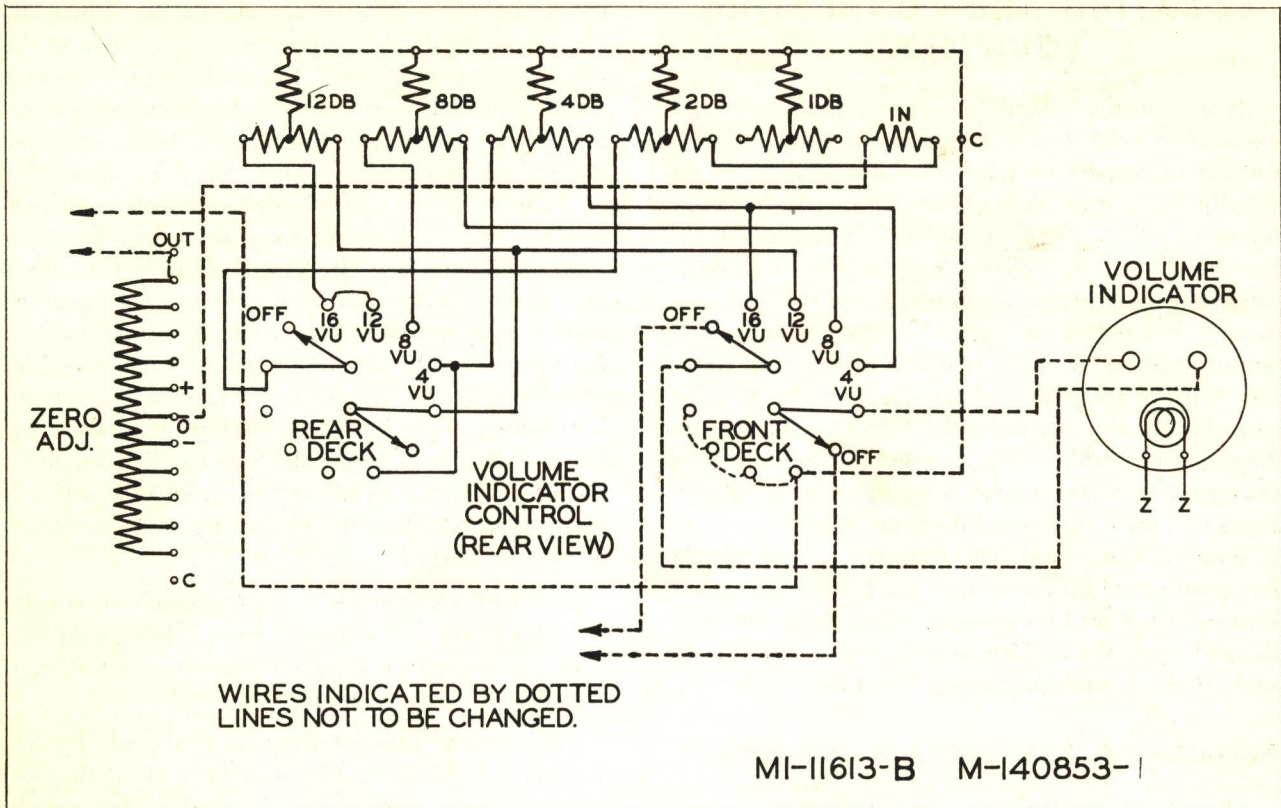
12DB
8DB
4DB
2DB
1DB
IN
C
OUT
ZERO ADJ.
+
0
−
C
OFF
16 VU
12 VU
8 VU
4 VU
REAR DECK
OFF
16 VU
12 VU
8 VU
4 VU
FRONT DECK
OFF
VOLUME INDICATOR CONTROL (REAR VIEW)
VOLUME INDICATOR
Z
Z

WIRES INDICATED BY DOTTED LINES NOT TO BE CHANGED.

MI-11613-B M-140853-1